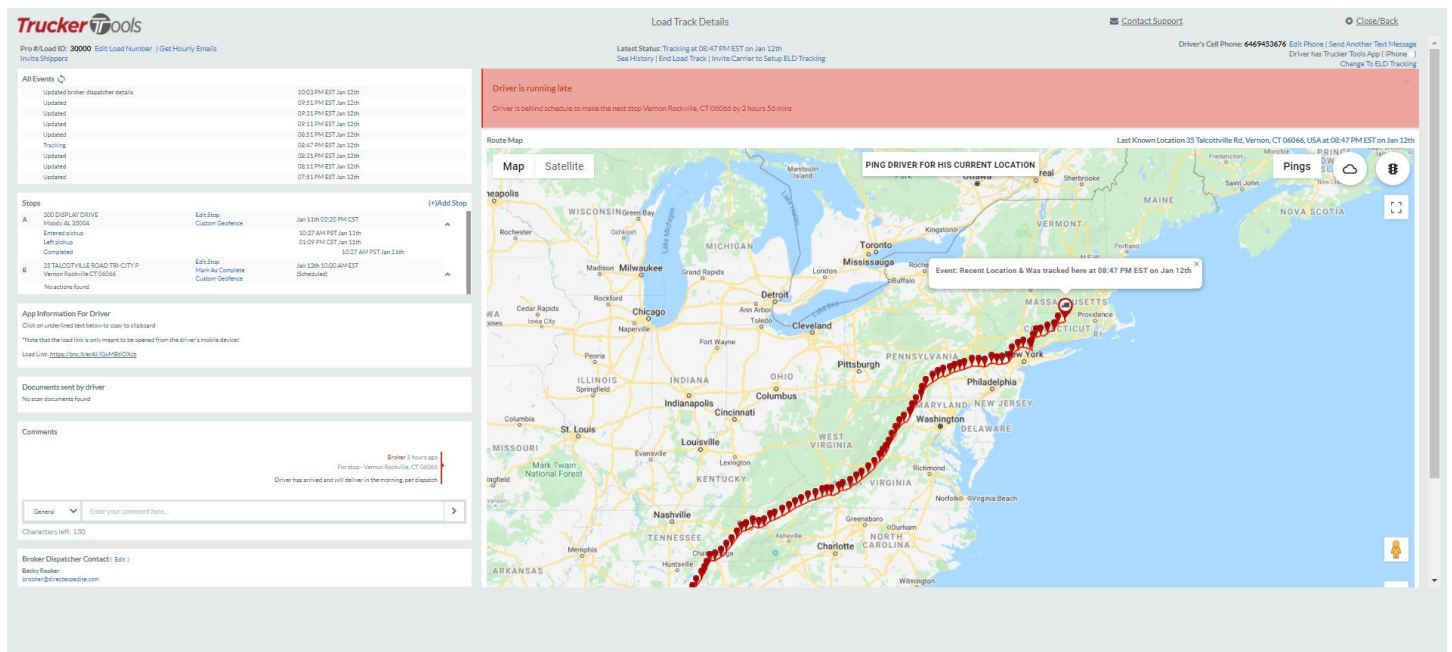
Trucker Tools

Load Track Details

Contact Support

Close/Back

Pro #/Load ID: 30000 Edit Load Number | Get Hourly Emails
Invite Shippers

Latest Status: Tracking at 08:47 PM EST on Jan 12th
See History | End Load Track | Invite Carrier to Setup ELD Tracking

Driver's Cell Phone: 6469453676 Edit Phone | Send Another Text Message
Driver has Trucker Tools App ( iPhone )
Change To ELD Tracking

All Events

| | |
|---|---|
| Updated broker dispatcher details | 10:03 PM EST Jan 12th |
| Updated | 09:51 PM EST Jan 12th |
| Updated | 09:31 PM EST Jan 12th |
| Updated | 09:11 PM EST Jan 12th |
| Updated | 08:51 PM EST Jan 12th |
| Tracking | 08:47 PM EST Jan 12th |
| Updated | 08:21 PM EST Jan 12th |
| Updated | 08:11 PM EST Jan 12th |
| Updated | 07:51 PM EST Jan 12th |

Stops (+)Add Stop

A 300 DISPLAY DRIVE Moody AL 35004 Edit Stop Custom Geofence Jan 11th 02:20 PM CST
Entered pickup 10:27 AM PST Jan 11th
Left pickup 01:09 PM CST Jan 11th
Completed 10:27 AM PST Jan 11th

B 35 TALCOTTVILLE ROAD TRI-CITY P Vernon Rockville CT 06066 Edit Stop Mark As Complete Custom Geofence Jan 13th 10:00 AM EST (Scheduled)
No actions found

App Information For Driver
Click on underlined text below to copy to clipboard
*Note that the load link is only meant to be opened from the driver's mobile device!
Load Link: https://bnc.lt/arAl/IGxMBtIOXsb

Documents sent by driver
No scan documents found

Comments

Broker 1 hours ago
For stop - Vernon Rockville, CT 06066
Driver has arrived and will deliver in the morning, per dispatch

General
Enter your comment here...
Characters left: 130

Broker Dispatcher Contact ( Edit )
Becky Rooker
brooker@directexpedite.com

Driver is running late
Driver is behind schedule to make the next stop Vernon Rockville, CT 06066 by 2 hours 56 mins

Route Map
Last Known Location 35 Talcottville Rd, Vernon, CT 06066, USA at 08:47 PM EST on Jan 12th

Map Satellite
PING DRIVER FOR HIS CURRENT LOCATION
Pings
Event: Recent Location & Was tracked here at 08:47 PM EST on Jan 12th

WISCONSIN Green Bay Oshkosh Rochester MICHIGAN Lake Michigan Madison Milwaukee Grand Rapids Toronto Mississauga London Kingston Ottawa Montreal Sherbrooke Fredericton Saint John MAINE NOVA SCOTIA VERMONT Portland Rochester Buffalo Cedar Rapids Iowa City Rockford Chicago Naperville Detroit Ann Arbor Toledo Cleveland Lake Erie Fort Wayne Peoria ILLINOIS Springfield INDIANA Indianapolis OHIO Columbus Cincinnati Pittsburgh PENNSYLVANIA New York Philadelphia NEW JERSEY MARYLAND Washington DELAWARE MASSACHUSETTS Providence CONNECTICUT St. Louis MISSOURI Louisville Evansville Lexington KENTUCKY WEST VIRGINIA VIRGINIA Richmond Norfolk Virginia Beach Mark Twain National Forest Nashville TENNESSEE Greensboro Durham NORTH CAROLINA Charlotte Asheville Memphis Huntsville Chattanooga ARKANSAS Wilmington Columbia Marquette Duluth